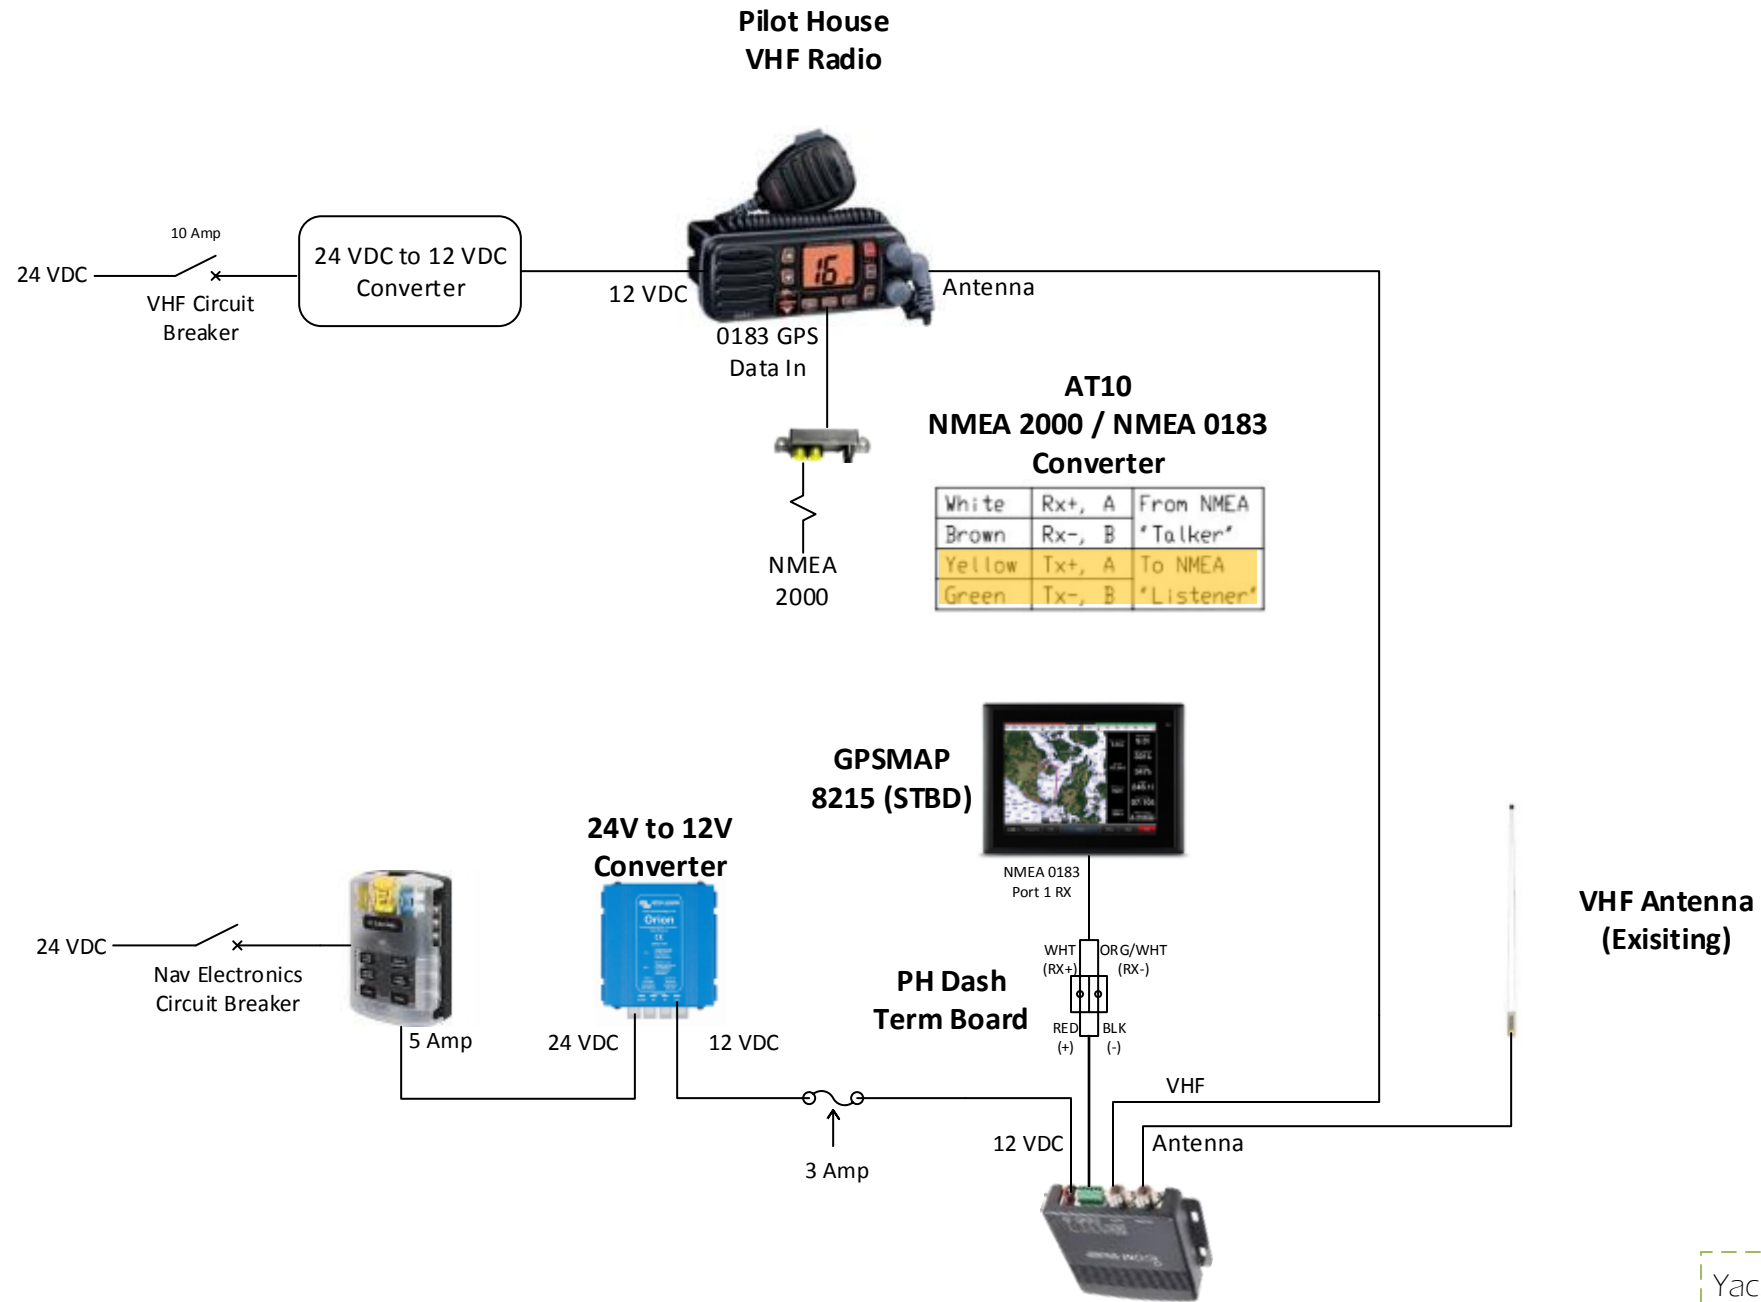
Pilot House
VHF Radio

10 Amp

24 VDC

VHF Circuit Breaker

24 VDC to 12 VDC Converter

12 VDC

Antenna

0183 GPS Data In

AT10
NMEA 2000 / NMEA 0183
Converter

| White | Rx+, A | From NMEA |
|---|---|---|
| Brown | Rx-, B | "Talker" |
| Yellow | Tx+, A | To NMEA |
| Green | Tx-, B | "Listener" |

NMEA 2000

GPSMAP
8215 (STBD)

NMEA 0183
Port 1 RX

24V to 12V
Converter

VHF Antenna
(Exisiting)

24 VDC

Nav Electronics Circuit Breaker

WHT (RX+)

ORG/WHT (RX-)

PH Dash
Term Board

RED (+)

BLK (-)

5 Amp

24 VDC

12 VDC

VHF

12 VDC

Antenna

3 Amp

Yac